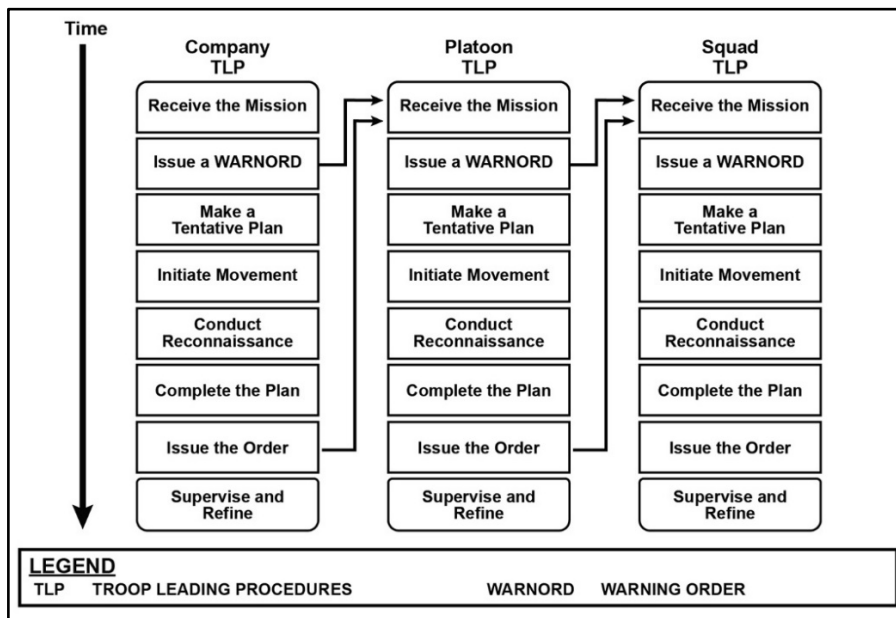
Time

Company TLP

Receive the Mission

Issue a WARNORD

Make a Tentative Plan

Initiate Movement

Conduct Reconnaissance

Complete the Plan

Issue the Order

Supervise and Refine

Platoon TLP

Receive the Mission

Issue a WARNORD

Make a Tentative Plan

Initiate Movement

Conduct Reconnaissance

Complete the Plan

Issue the Order

Supervise and Refine

Squad TLP

Receive the Mission

Issue a WARNORD

Make a Tentative Plan

Initiate Movement

Conduct Reconnaissance

Complete the Plan

Issue the Order

Supervise and Refine

LEGEND
TLP TROOP LEADING PROCEDURES WARNORD WARNING ORDER